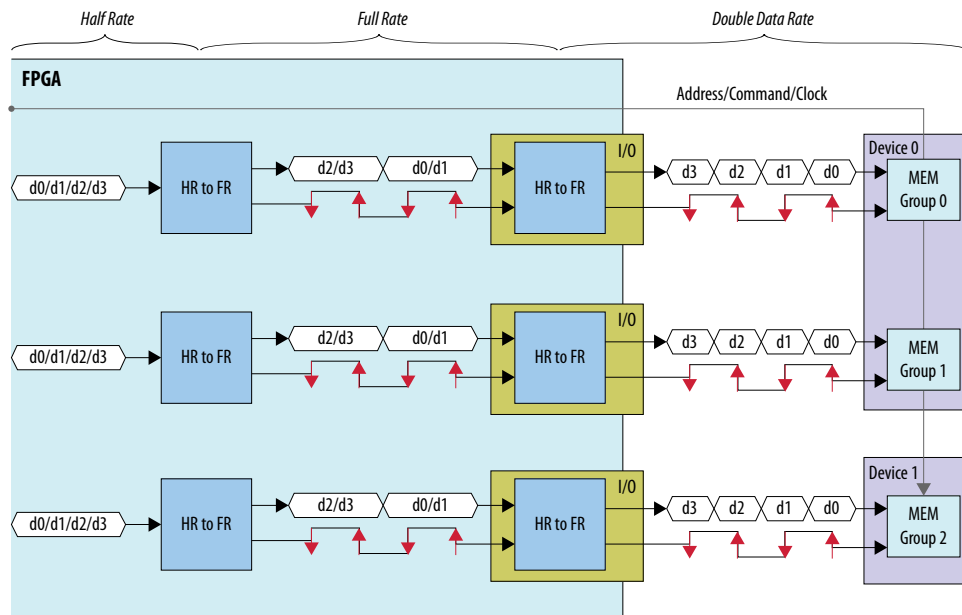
Half Rate

Full Rate

Double Data Rate

FPGA

Address/Command/Clock

Device 0

d0/d1/d2/d3

HR to FR

d2/d3

d0/d1

I/O

HR to FR

d3

d2

d1

d0

MEM Group 0

d0/d1/d2/d3

HR to FR

d2/d3

d0/d1

I/O

HR to FR

d3

d2

d1

d0

MEM Group 1

Device 1

d0/d1/d2/d3

HR to FR

d2/d3

d0/d1

I/O

HR to FR

d3

d2

d1

d0

MEM Group 2